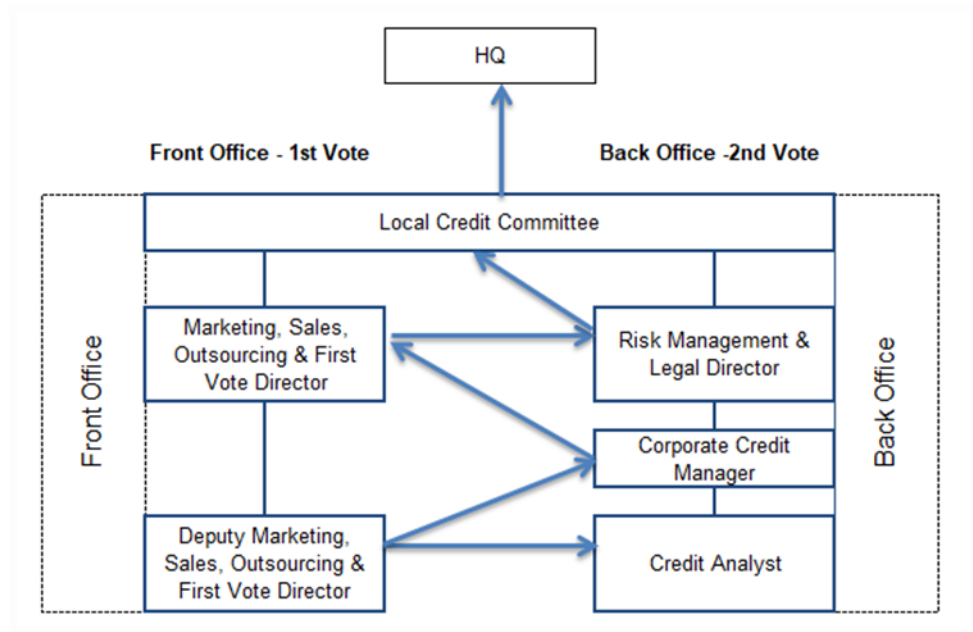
HQ

Front Office - 1st Vote

Back Office -2nd Vote

Local Credit Committee

Front Office

Marketing, Sales, Outsourcing & First Vote Director

Risk Management & Legal Director

Back Office

Corporate Credit Manager

Deputy Marketing, Sales, Outsourcing & First Vote Director

Credit Analyst